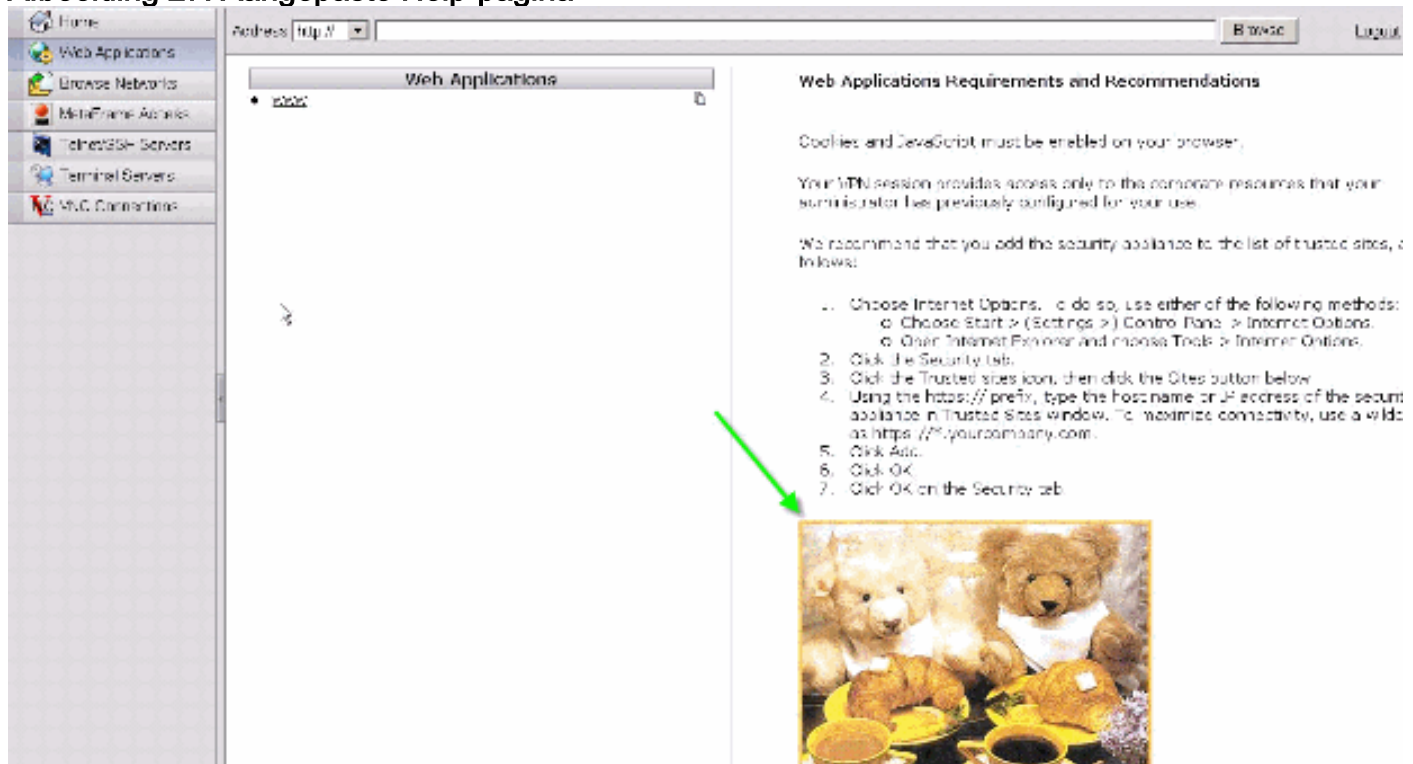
Afbeelding 2: Aangepaste Help-pagina

Home
Web Applications
Browse Networks
MetaFrame Access
Telnet/SSH Servers
Terminal Servers
VNC Connections

Address http:// Browse Logout

Web Applications
• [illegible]

Web Applications Requirements and Recommendations

Cookies and JavaScript must be enabled on your browser.

Your VPN session provides access only to the corporate resources that your administrator has previously configured for your use.

We recommend that you add the security appliance to the list of trusted sites, a follows:

1. Choose Internet Options. To do so, use either of the following methods:
   o Choose Start > (Settings >) Control Panel > Internet Options.
   o Open Internet Explorer and choose Tools > Internet Options.
2. Click the Security tab.
3. Click the Trusted sites icon, then click the Sites button below
4. Using the https:// prefix, type the host name or IP address of the securi appliance in Trusted Sites window. To maximize connectivity, use a wildc as https://*.yourcompany.com.
5. Click Add.
6. Click OK.
7. Click OK on the Security tab.